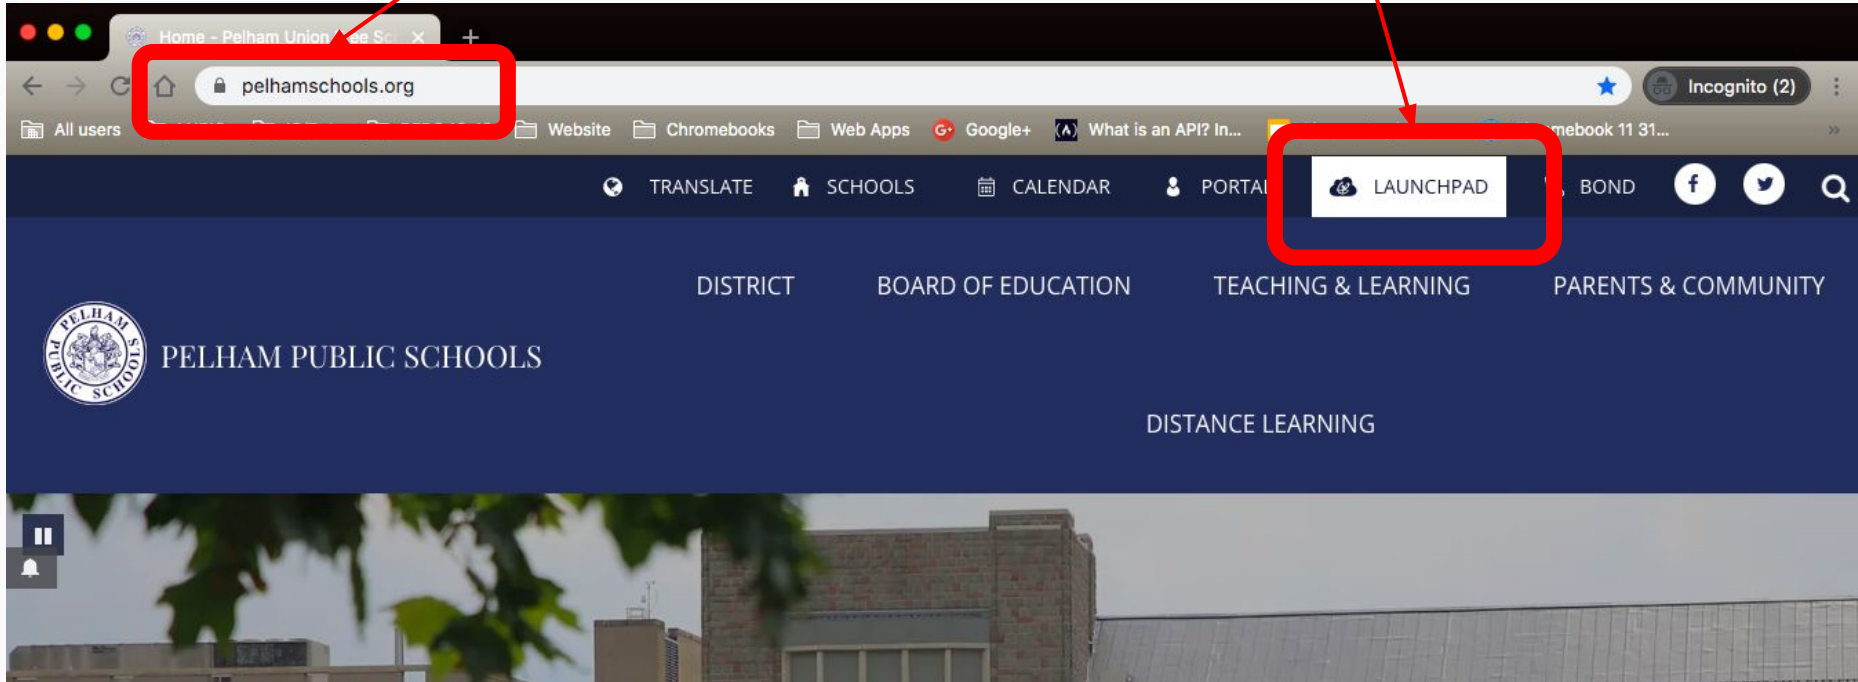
Home - Pelham Union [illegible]ee Sc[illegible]

pelhamschools.org

Incognito (2)

All users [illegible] Website Chromebooks Web Apps Google+ What is an API? In... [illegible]mebook 11 31...

TRANSLATE SCHOOLS CALENDAR PORTAL LAUNCHPAD BOND

DISTRICT BOARD OF EDUCATION TEACHING & LEARNING PARENTS & COMMUNITY

PELHAM PUBLIC SCHOOLS

PELHAM PUBLIC SCHOOLS

DISTANCE LEARNING